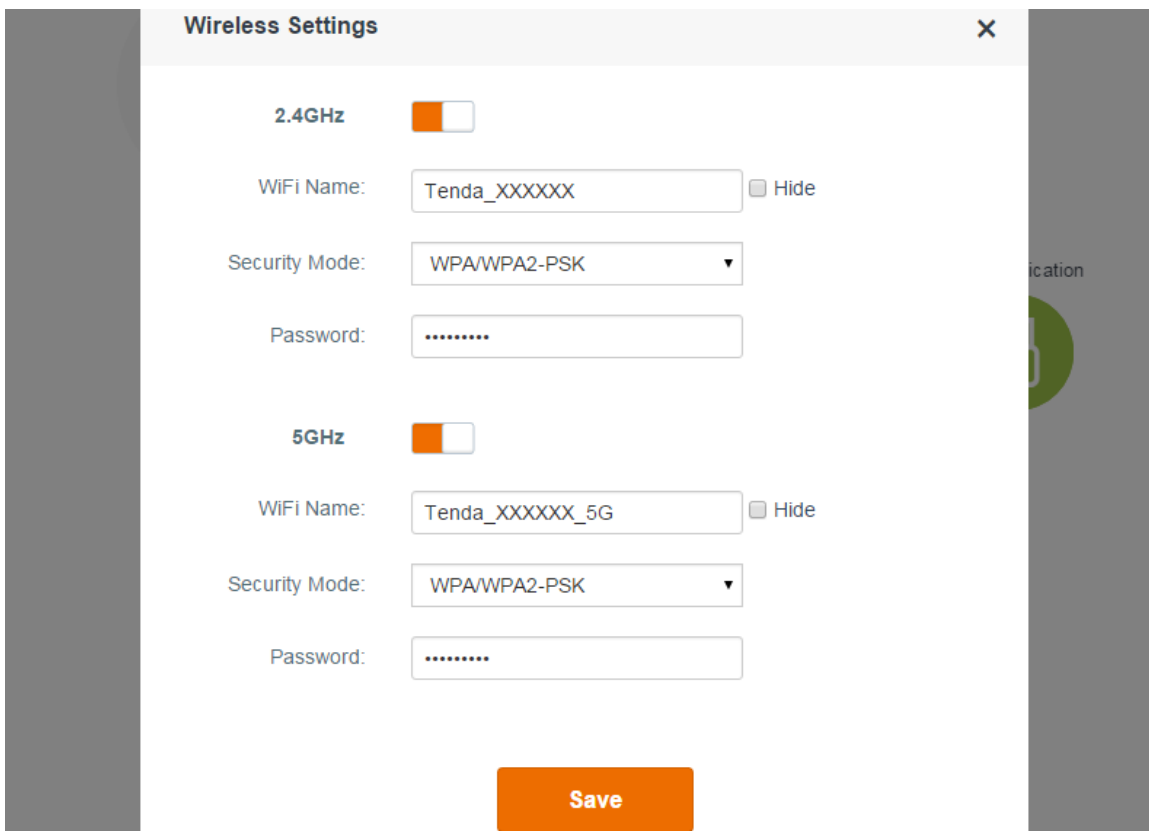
Wireless Settings

×

2.4GHz

WiFi Name: Tenda_XXXXXX Hide

Security Mode: WPA/WPA2-PSK

Password: ••••••••••

5GHz

WiFi Name: Tenda_XXXXXX_5G Hide

Security Mode: WPA/WPA2-PSK

Password: ••••••••••

Save

ication